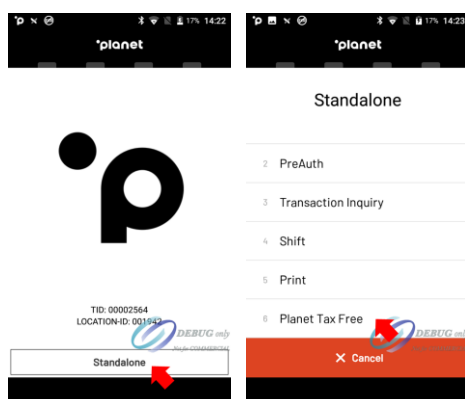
17% 14:22

'planet

TID: 00002564
LOCATION-ID: 001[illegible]

DEBUG only
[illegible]

Standalone

17% 14:23

'planet

Standalone

2 PreAuth

3 Transaction Inquiry

4 Shift

5 Print

6 Planet Tax Free

DEBUG only
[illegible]

✕ Cancel